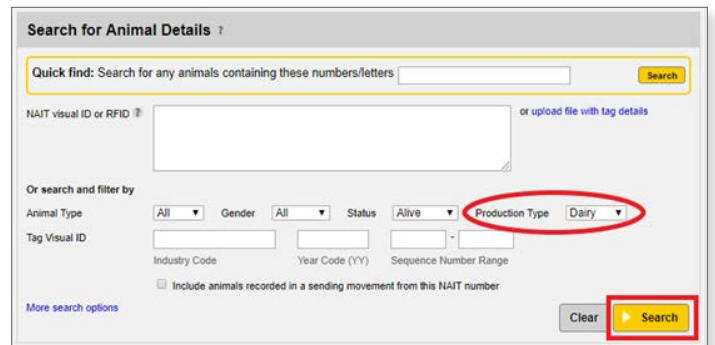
Search for Animal Details ?

Quick find: Search for any animals containing these numbers/letters Search

NAIT visual ID or RFID ? or upload file with tag details

Or search and filter by

Animal Type All Gender All Status Alive Production Type Dairy

Tag Visual ID -

Industry Code Year Code (YY) Sequence Number Range

Include animals recorded in a sending movement from this NAIT number

More search options

Clear Search